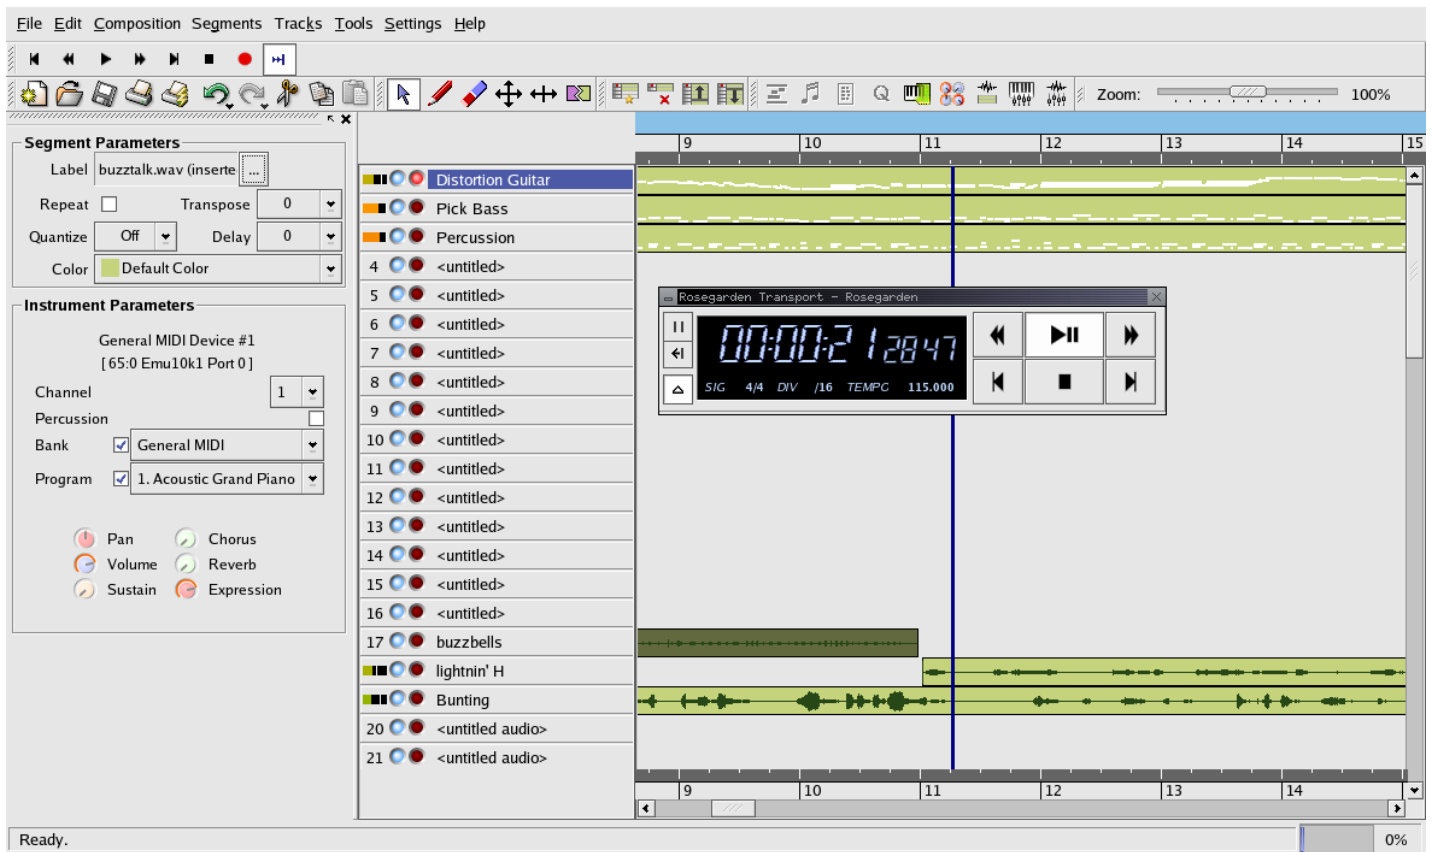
File Edit Composition Segments Tracks Tools Settings Help

Zoom: 100%

Segment Parameters
Label buzztalk.wav (inserte ...
Repeat Transpose 0
Quantize Off Delay 0
Color Default Color

Instrument Parameters
General MIDI Device #1
[ 65:0 Emu10k1 Port 0 ]
Channel 1
Percussion
Bank General MIDI
Program 1. Acoustic Grand Piano

Pan Chorus
Volume Reverb
Sustain Expression

9 10 11 12 13 14 15

Distortion Guitar
Pick Bass
Percussion
4 <untitled>
5 <untitled>
6 <untitled>
7 <untitled>
8 <untitled>
9 <untitled>
10 <untitled>
11 <untitled>
12 <untitled>
13 <untitled>
14 <untitled>
15 <untitled>
16 <untitled>
17 buzzbells
lightnin' H
Bunting
20 <untitled audio>
21 <untitled audio>

Rosegarden Transport – Rosegarden
00:00:2 1 2847
SIG 4/4 DIV /16 TEMPO 115.000

9 10 11 12 13 14

Ready. 0%